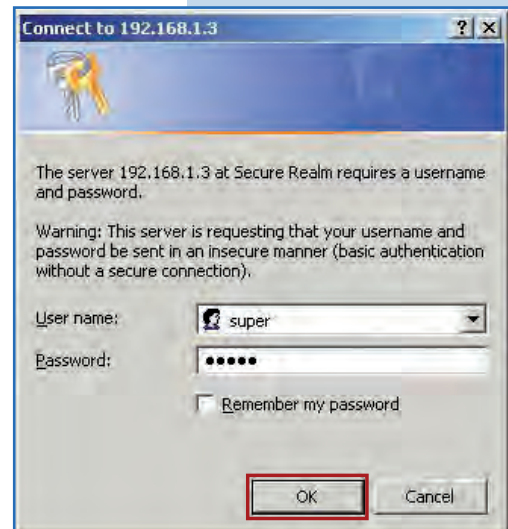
Connect to 192.168.1.3 ? X

The server 192.168.1.3 at Secure Realm requires a username and password.

Warning: This server is requesting that your username and password be sent in an insecure manner (basic authentication without a secure connection).

User name: super

Password: •••••

Remember my password

OK Cancel